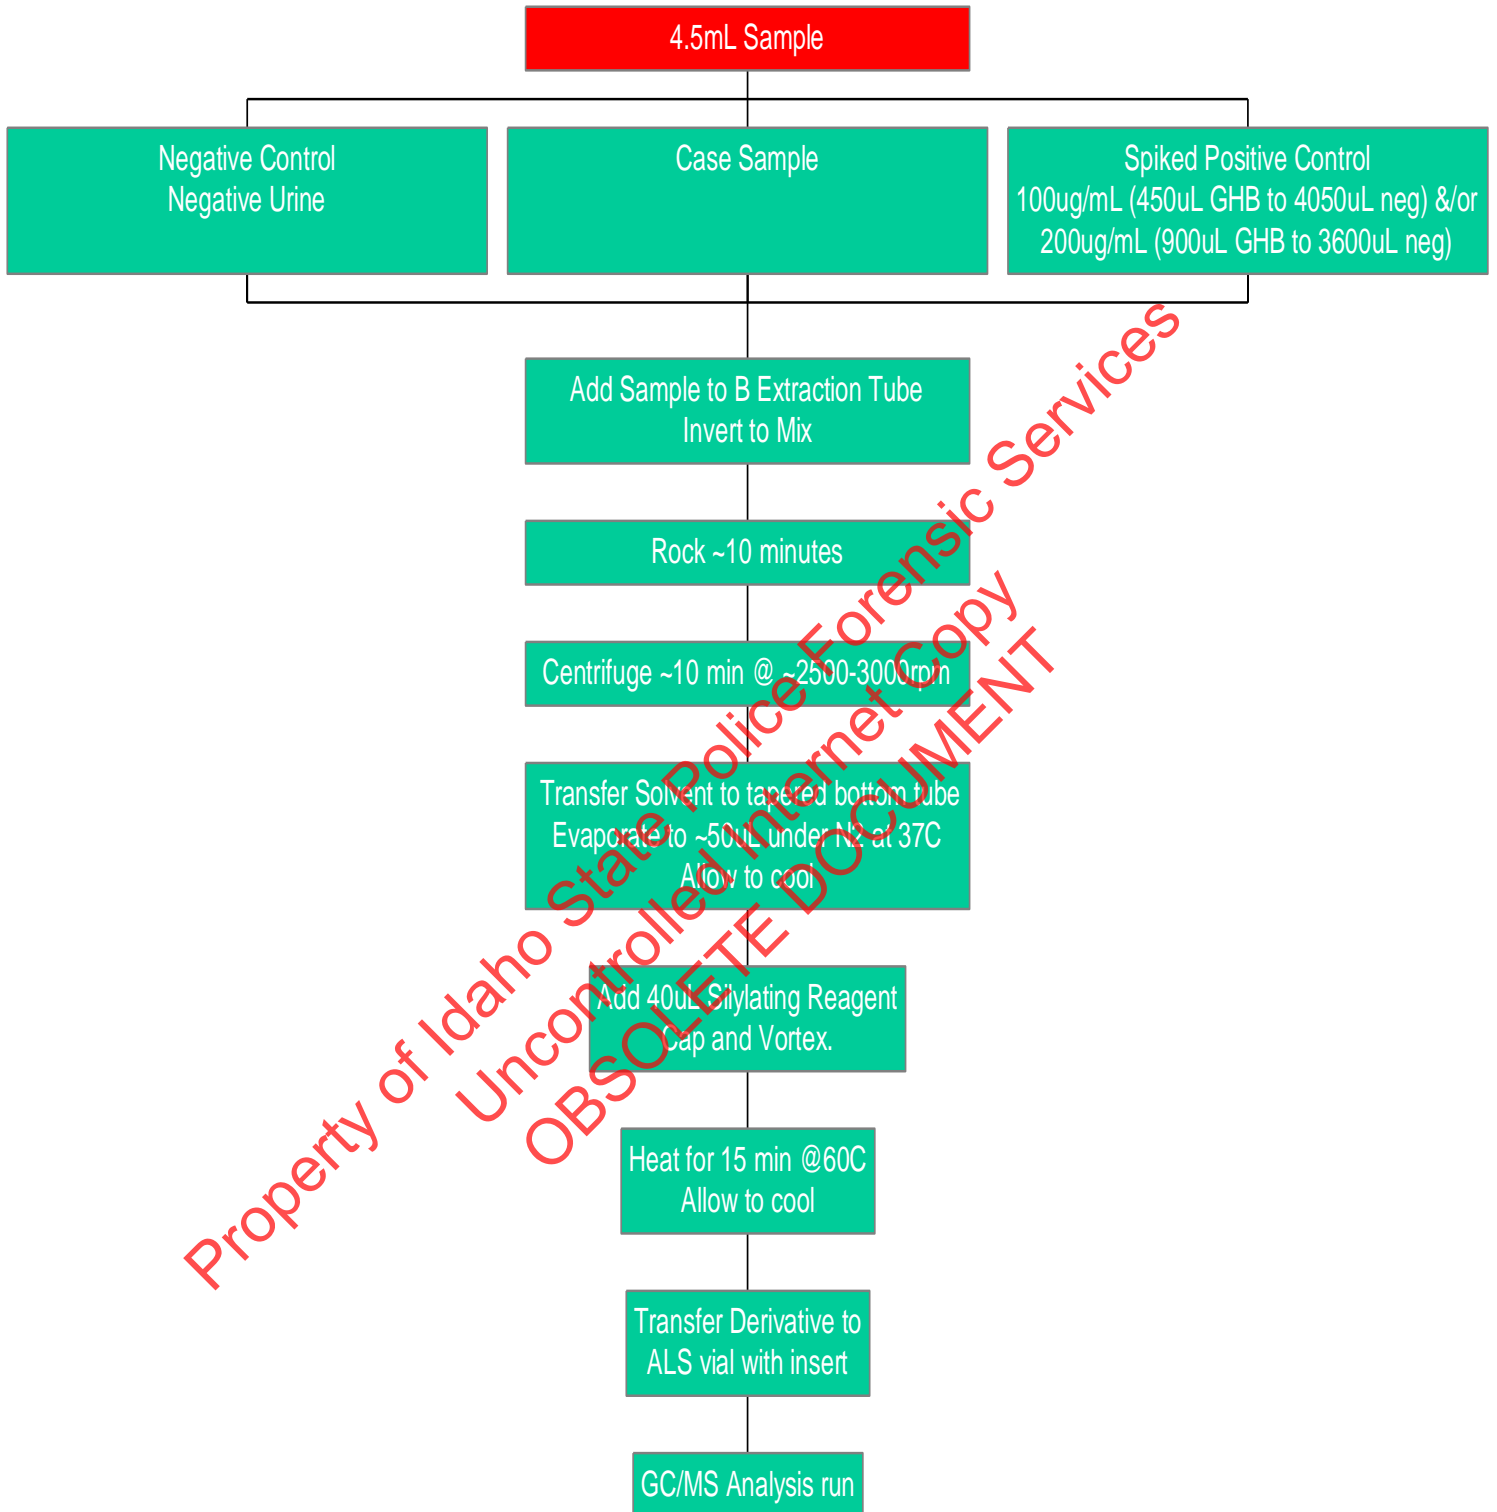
4.5mL Sample

Negative Control
Negative Urine

Case Sample

Spiked Positive Control
100ug/mL (450uL GHB to 4050uL neg) &/or
200ug/mL (900uL GHB to 3600uL neg)

Add Sample to B Extraction Tube
Invert to Mix

Rock ~10 minutes

Centrifuge ~10 min @ ~2500-3000rpm

Transfer Solvent to tapered bottom tube
Evaporate to ~50uL under N2 at 37C
Allow to cool

Add 40uL Silylating Reagent
Cap and Vortex.

Heat for 15 min @60C
Allow to cool

Transfer Derivative to
ALS vial with insert

GC/MS Analysis run

Property of Idaho State Police Forensic Services
Uncontrolled Internet Copy
OBSOLETE DOCUMENT